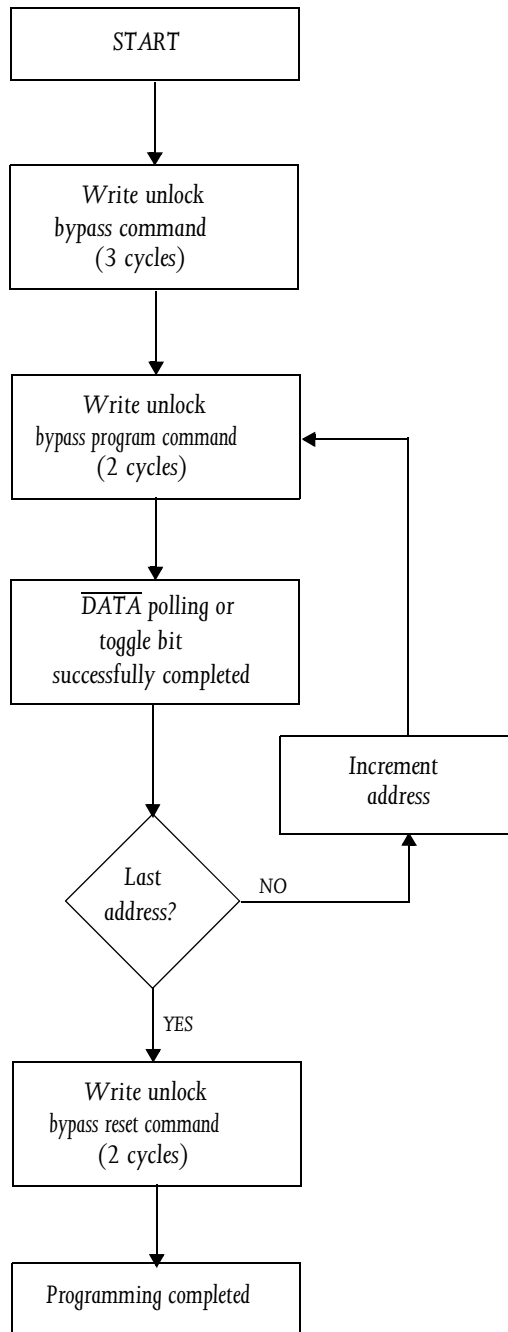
START

Write unlock bypass command (3 cycles)

Write unlock bypass program command (2 cycles)

$\overline{DATA}$ polling or toggle bit successfully completed

Increment address

Last address?

NO

YES

Write unlock bypass reset command (2 cycles)

Programming completed